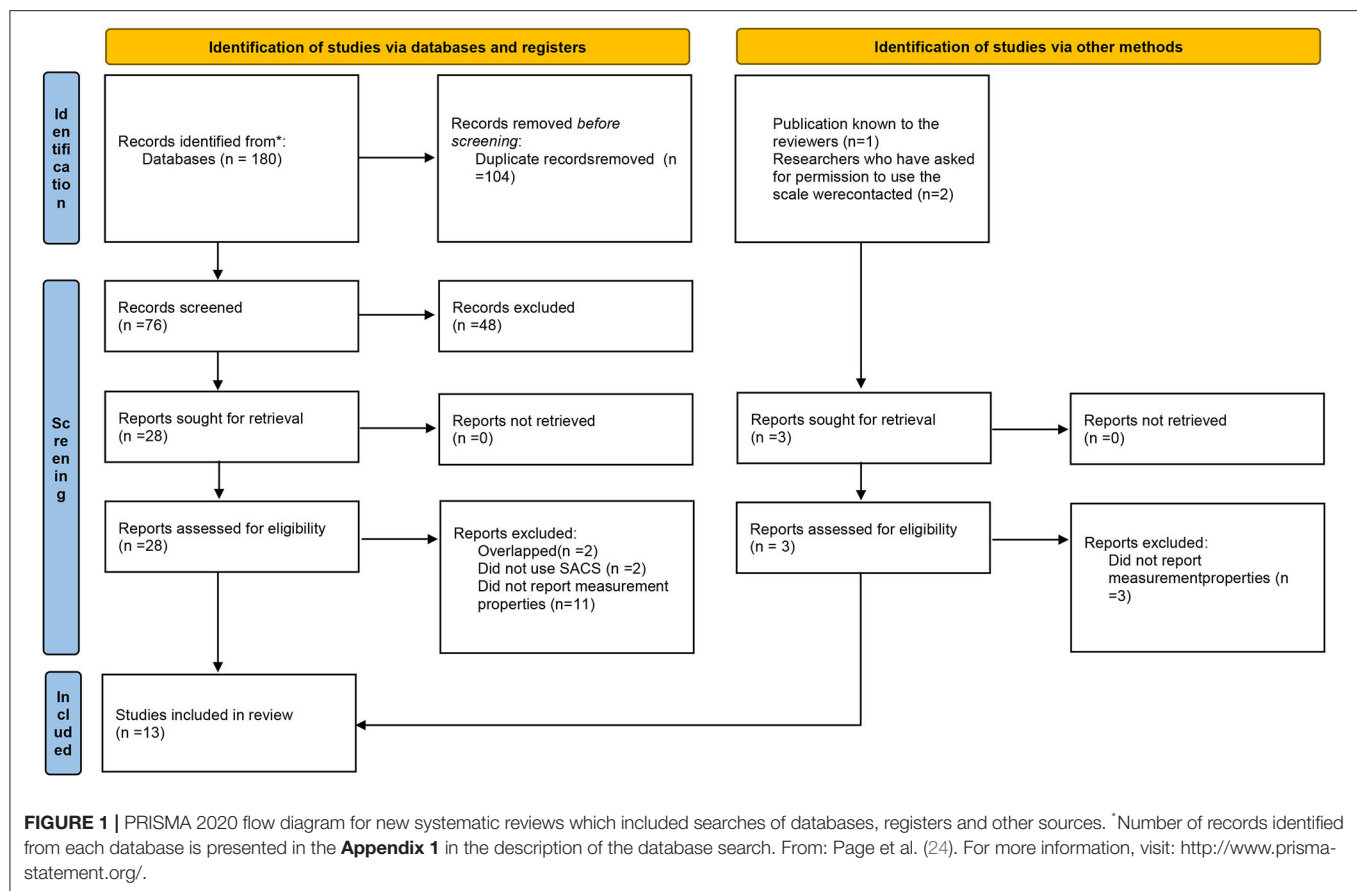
Identification of studies via databases and registers

Identification of studies via other methods

Identification

Records identified from*:
Databases (n = 180)

Records removed *before screening*:
Duplicate recordsremoved (n =104)

Publication known to the reviewers (n=1)
Researchers who have asked for permission to use the scale werecontacted (n=2)

Screening

Records screened
(n =76)

Records excluded
(n =48)

Reports sought for retrieval
(n =28)

Reports not retrieved
(n =0)

Reports sought for retrieval
(n =3)

Reports not retrieved
(n =0)

Reports assessed for eligibility
(n =28)

Reports excluded:
Overlapped(n =2)
Did not use SACS (n =2)
Did not report measurement properties (n=11)

Reports assessed for eligibility
(n = 3)

Reports excluded:
Did not report measurementproperties (n =3)

Included

Studies included in review
(n =13)

**FIGURE 1 |** PRISMA 2020 flow diagram for new systematic reviews which included searches of databases, registers and other sources. *Number of records identified from each database is presented in the **Appendix 1** in the description of the database search. From: Page et al. (24). For more information, visit: http://www.prisma-statement.org/.